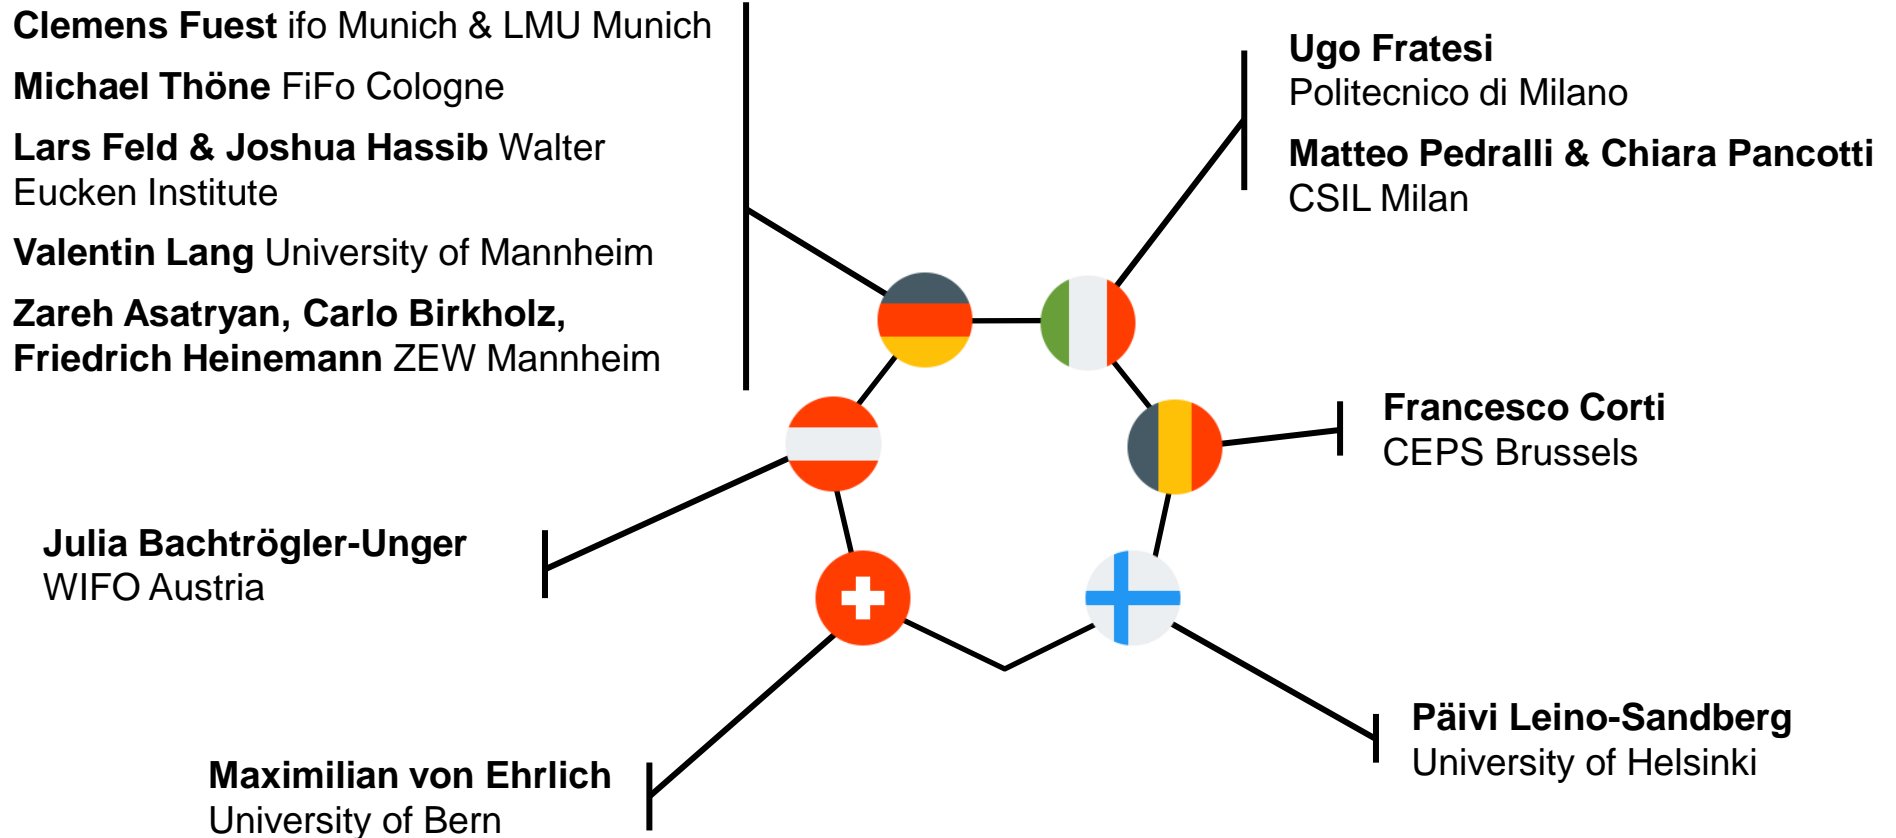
**Clemens Fuest** ifo Munich & LMU Munich

**Michael Thöne** FiFo Cologne

**Lars Feld & Joshua Hassib** Walter Eucken Institute

**Valentin Lang** University of Mannheim

**Zareh Asatryan, Carlo Birkholz, Friedrich Heinemann** ZEW Mannheim

**Ugo Fratesi**
Politecnico di Milano

**Matteo Pedralli & Chiara Pancotti**
CSIL Milan

**Francesco Corti**
CEPS Brussels

**Julia Bachtrögler-Unger**
WIFO Austria

**Päivi Leino-Sandberg**
University of Helsinki

**Maximilian von Ehrlich**
University of Bern